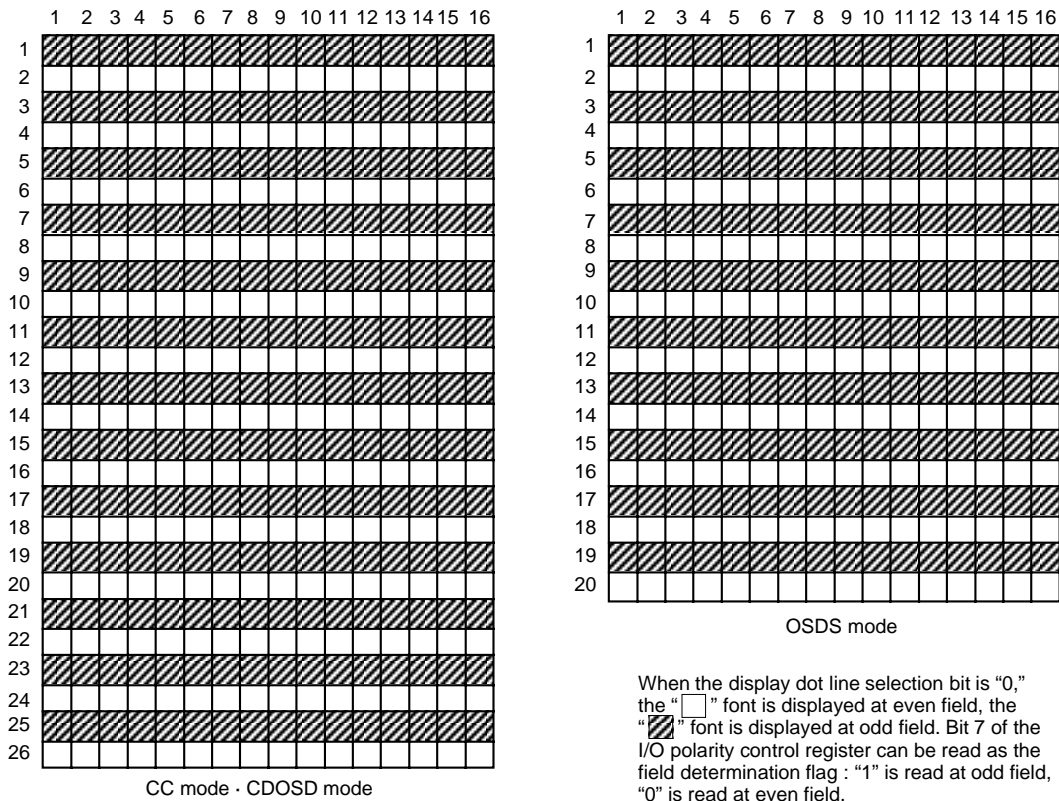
1 2 3 4 5 6 7 8 9 10 11 12 13 14 15 16

1
2
3
4
5
6
7
8
9
10
11
12
13
14
15
16
17
18
19
20
21
22
23
24
25
26

CC mode · CDOSD mode

1 2 3 4 5 6 7 8 9 10 11 12 13 14 15 16

1
2
3
4
5
6
7
8
9
10
11
12
13
14
15
16
17
18
19
20

OSDS mode

When the display dot line selection bit is "0," the " " font is displayed at even field, the " " font is displayed at odd field. Bit 7 of the I/O polarity control register can be read as the field determination flag : "1" is read at odd field, "0" is read at even field.